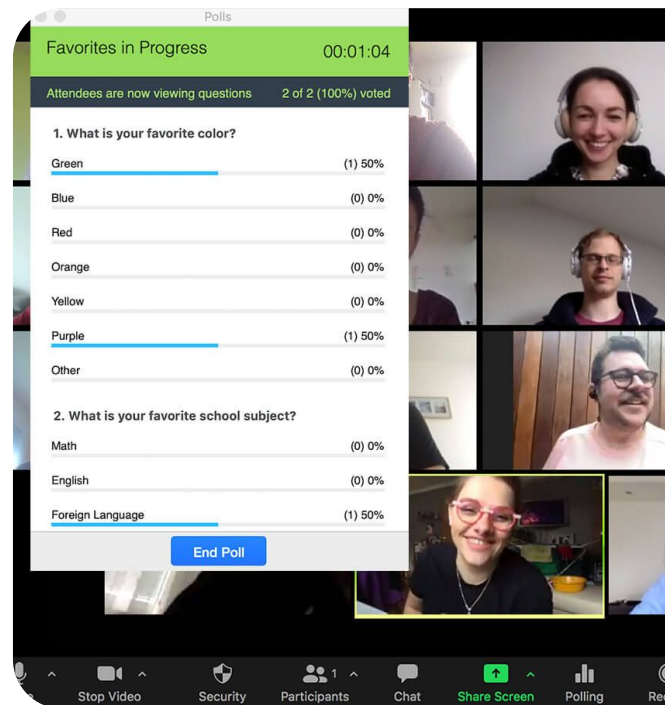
Polls

Favorites in Progress 00:01:04

Attendees are now viewing questions 2 of 2 (100%) voted

1. What is your favorite color?

Green (1) 50%

Blue (0) 0%

Red (0) 0%

Orange (0) 0%

Yellow (0) 0%

Purple (1) 50%

Other (0) 0%

2. What is your favorite school subject?

Math (0) 0%

English (0) 0%

Foreign Language (1) 50%

End Poll

Stop Video Security Participants 1 Chat Share Screen Polling